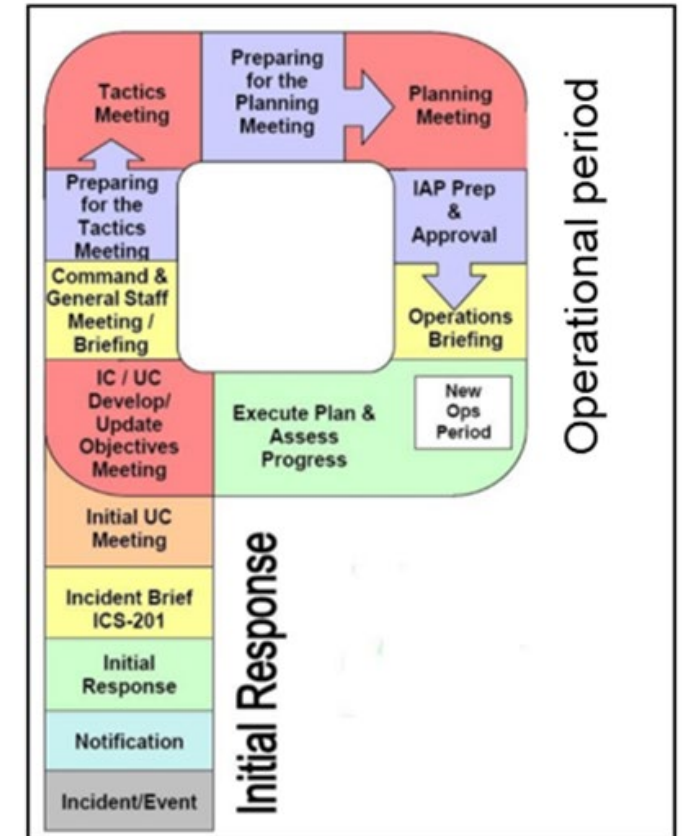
Tactics Meeting

Preparing for the Planning Meeting

Planning Meeting

Preparing for the Tactics Meeting

IAP Prep & Approval

Command & General Staff Meeting / Briefing

Operations Briefing

IC / UC Develop/ Update Objectives Meeting

Execute Plan & Assess Progress

New Ops Period

Operational period

Initial UC Meeting

Incident Brief ICS-201

Initial Response

Notification

Incident/Event

Initial Response